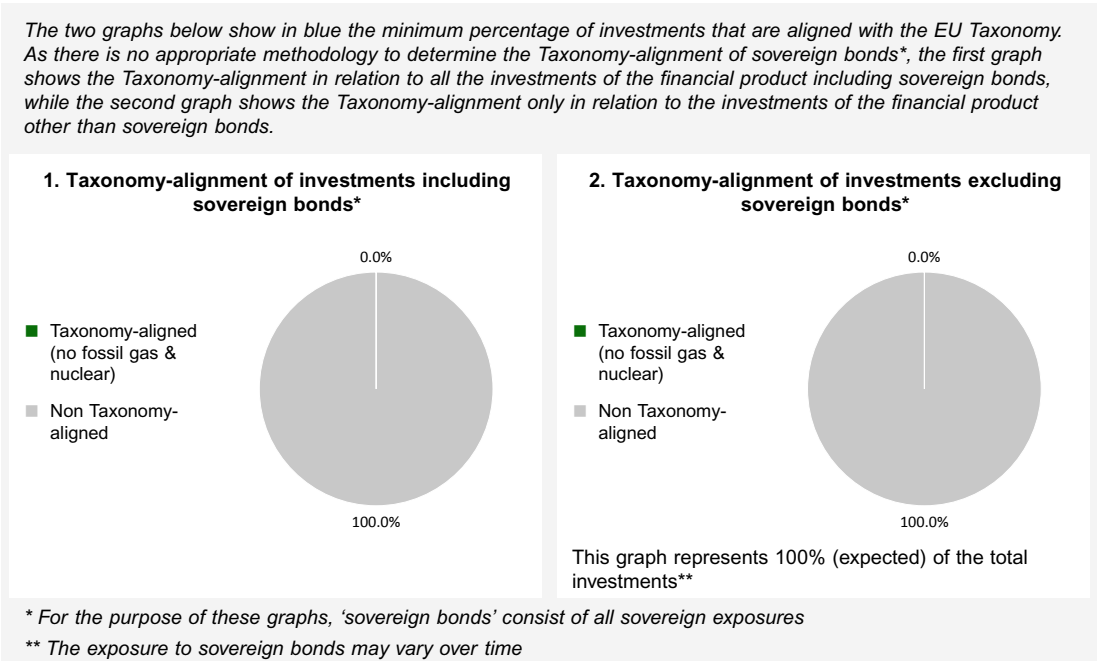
The two graphs below show in blue the minimum percentage of investments that are aligned with the EU Taxonomy. As there is no appropriate methodology to determine the Taxonomy-alignment of sovereign bonds*, the first graph shows the Taxonomy-alignment in relation to all the investments of the financial product including sovereign bonds, while the second graph shows the Taxonomy-alignment only in relation to the investments of the financial product other than sovereign bonds.

1. Taxonomy-alignment of investments including sovereign bonds*

0.0%

Taxonomy-aligned (no fossil gas & nuclear)

Non Taxonomy-aligned

100.0%

2. Taxonomy-alignment of investments excluding sovereign bonds*

0.0%

Taxonomy-aligned (no fossil gas & nuclear)

Non Taxonomy-aligned

100.0%

This graph represents 100% (expected) of the total investments**

* For the purpose of these graphs, 'sovereign bonds' consist of all sovereign exposures

** The exposure to sovereign bonds may vary over time